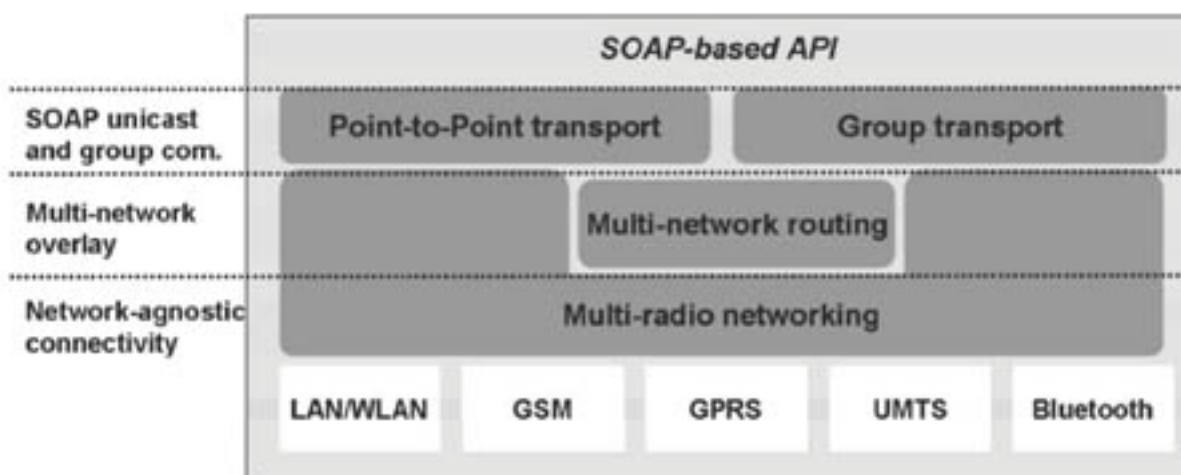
SOAP-based API

SOAP unicast and group com.

Point-to-Point transport

Group transport

Multi-network overlay

Multi-network routing

Network-agnostic connectivity

Multi-radio networking

LAN/WLAN

GSM

GPRS

UMTS

Bluetooth